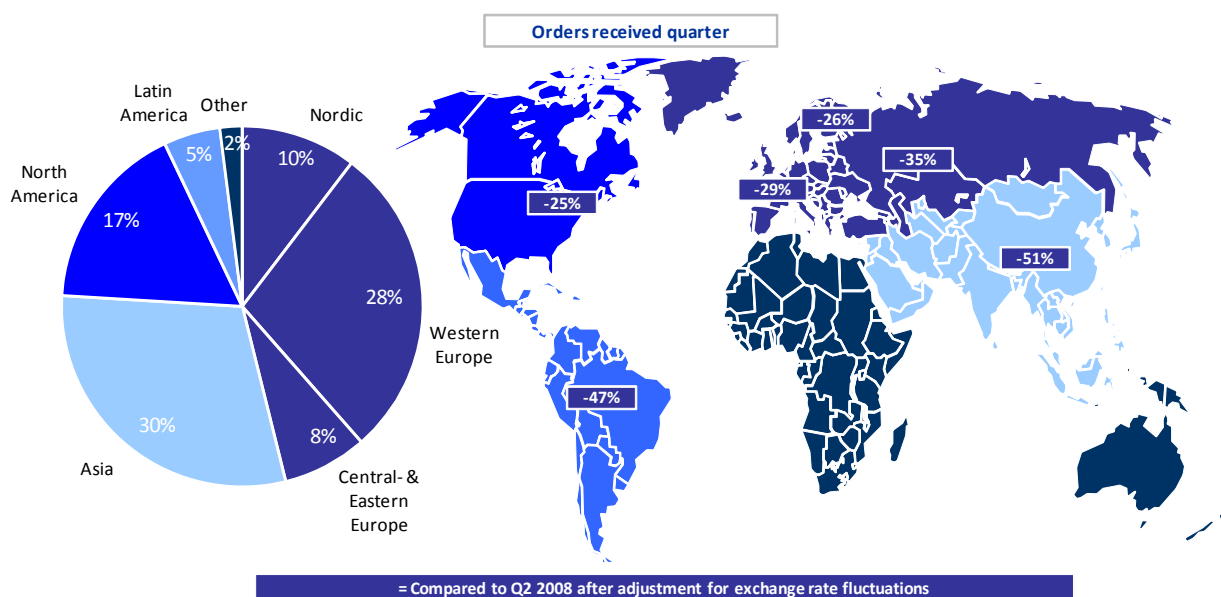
Orders received quarter

Latin America
Other
Nordic
North America
5%
2%
10%
17%
28%
Western Europe
30%
8%
Asia
Central- & Eastern Europe

-25%
-26%
-29%
-35%
-51%
-47%

= Compared to Q2 2008 after adjustment for exchange rate fluctuations